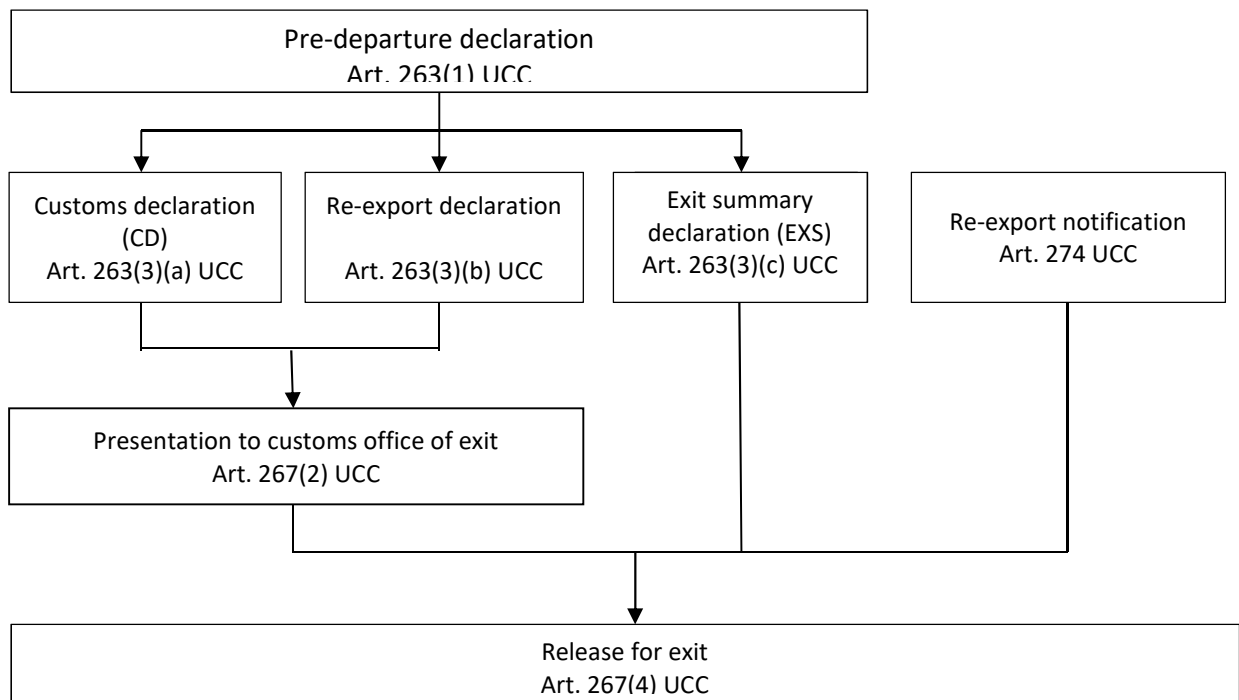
Pre-departure declaration
Art. 263(1) UCC

Customs declaration (CD)
Art. 263(3)(a) UCC

Re-export declaration
Art. 263(3)(b) UCC

Exit summary declaration (EXS)
Art. 263(3)(c) UCC

Re-export notification
Art. 274 UCC

Presentation to customs office of exit
Art. 267(2) UCC

Release for exit
Art. 267(4) UCC